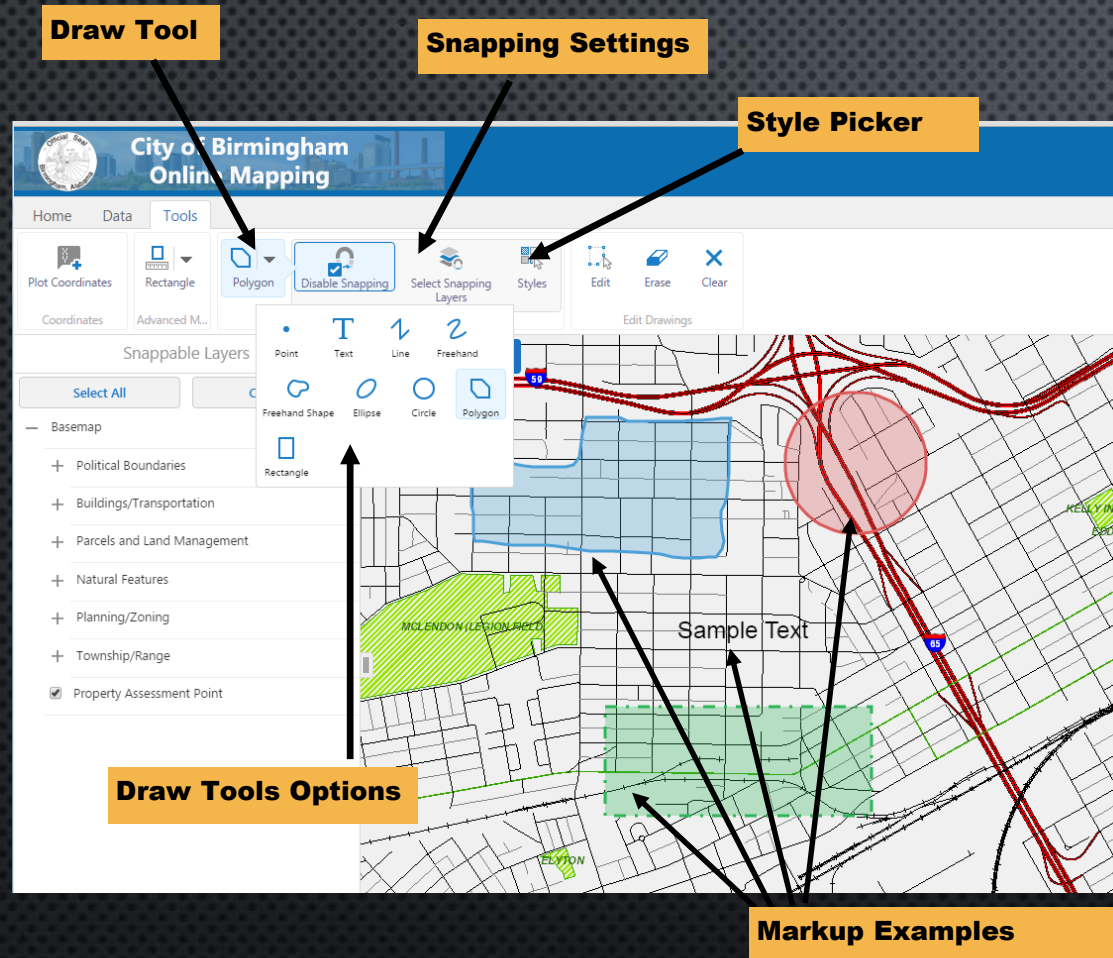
Draw Tool

Snapping Settings

Style Picker

Official Seal Birmingham Alabama

City of Birmingham Online Mapping

Home Data Tools

Plot Coordinates
Coordinates

Rectangle
Advanced M...

Polygon

Disable Snapping

Select Snapping Layers

Styles

Edit Erase Clear
Edit Drawings

Point Text Line Freehand
Freehand Shape Ellipse Circle Polygon
Rectangle

Snappable Layers

Select All

— Basemap
+ Political Boundaries
+ Buildings/Transportation
+ Parcels and Land Management
+ Natural Features
+ Planning/Zoning
+ Township/Range
Property Assessment Point

59

KELLY IN

MCLENDON (LEGION FIELD)

Sample Text

65

ELYTON

Draw Tools Options

Markup Examples